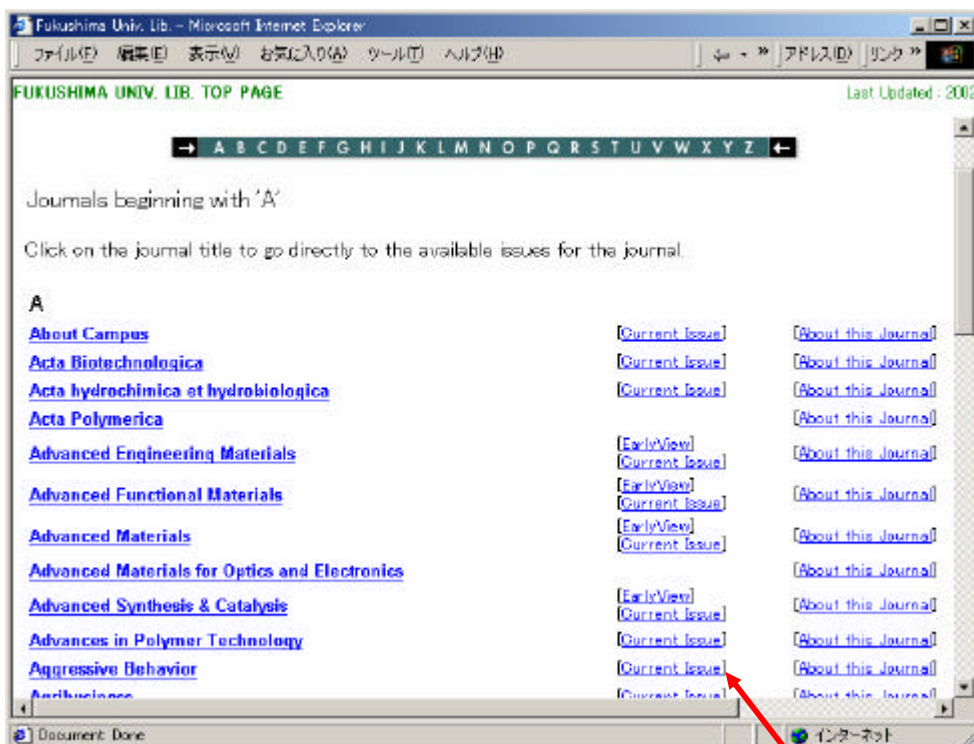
Fukushima Univ. Lib. - Microsoft Internet Explorer

ファイル(F) 編集(E) 表示(V) お気に入り(A) ツール(T) ヘルプ(H) アドレス(D) リンク »

FUKUSHIMA UNIV. LIB. TOP PAGE

Last Updated : 200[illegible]

A B C D E F G H I J K L M N O P Q R S T U V W X Y Z

Journals beginning with 'A'

Click on the journal title to go directly to the available issues for the journal.

A

| | | |
|---|---|---|
| About Campus | [Current Issue] | [About this Journal] |
| Acta Biotechnologica | [Current Issue] | [About this Journal] |
| Acta hydrochimica et hydrobiologica | [Current Issue] | [About this Journal] |
| Acta Polymerica | | [About this Journal] |
| Advanced Engineering Materials | [EarlyView] [Current Issue] | [About this Journal] |
| Advanced Functional Materials | [EarlyView] [Current Issue] | [About this Journal] |
| Advanced Materials | [EarlyView] [Current Issue] | [About this Journal] |
| Advanced Materials for Optics and Electronics | | [About this Journal] |
| Advanced Synthesis & Catalysis | [EarlyView] [Current Issue] | [About this Journal] |
| Advances in Polymer Technology | [Current Issue] | [About this Journal] |
| Aggressive Behavior | [Current Issue] | [About this Journal] |
| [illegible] | [Current Issue] | [About this Journal] |

Document: Done

インターネット